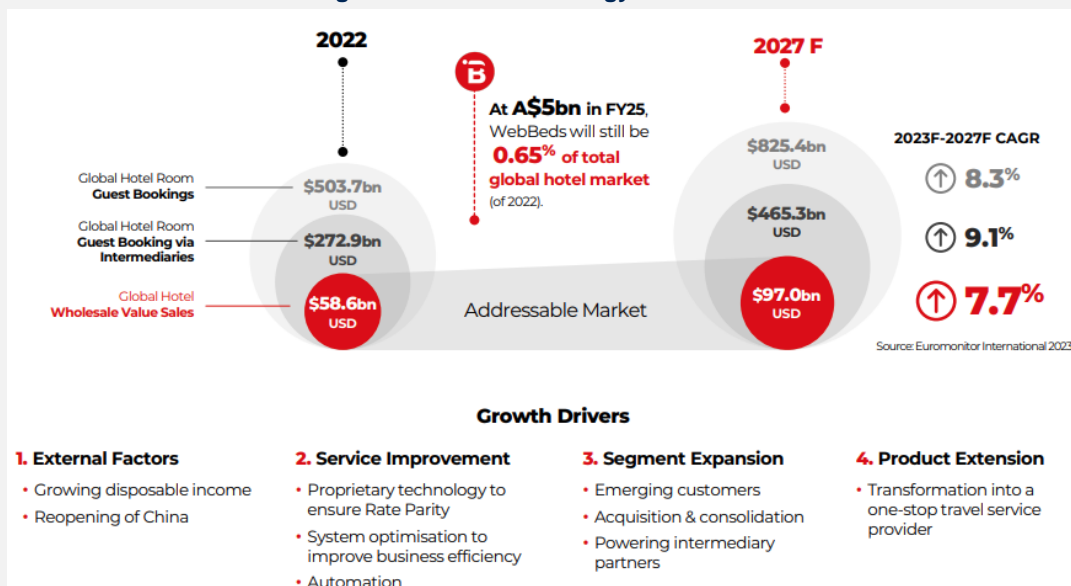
2022

2027 F

Global Hotel Room
Guest Bookings

Global Hotel Room
Guest Booking via
Intermediaries

Global Hotel
Wholesale Value Sales

$503.7bn
USD

$272.9bn
USD

$58.6bn
USD

At A$5bn in FY25, WebBeds will still be $0.65\%$ of total global hotel market (of 2022).

$825.4bn
USD

$465.3bn
USD

$97.0bn
USD

Addressable Market

2023F-2027F CAGR

8.3%

9.1%

7.7%

Source: Euromonitor International 2023

Growth Drivers

1. External Factors
• Growing disposable income
• Reopening of China

2. Service Improvement
• Proprietary technology to ensure Rate Parity
• System optimisation to improve business efficiency
• Automation

3. Segment Expansion
• Emerging customers
• Acquisition & consolidation
• Powering intermediary partners

4. Product Extension
• Transformation into a one-stop travel service provider